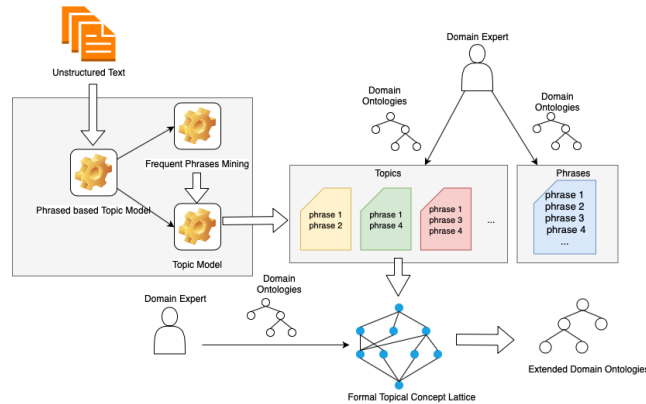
Unstructured Text

Phrased based Topic Model

Frequent Phrases Mining

Topic Model

Domain Expert

Domain Ontologies

Domain Ontologies

Topics

phrase 1
phrase 2

phrase 1
phrase 4

phrase 1
phrase 3
phrase 4

...

Phrases

phrase 1
phrase 2
phrase 3
phrase 4
...

Domain Expert

Domain Ontologies

Formal Topical Concept Lattice

Extended Domain Ontologies